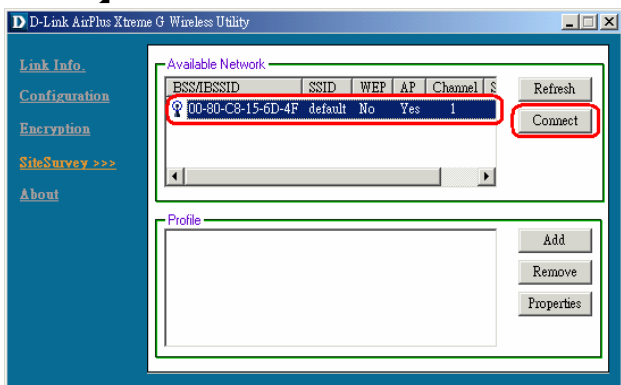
D-Link AirPlus Xtreme G Wireless Utility

Link Info.
Configuration
Encryption
SiteSurvey >>>
About

Available Network

| BSS/IBSSID | SSID | WEP | AP | Channel | S |
|---|---|---|---|---|---|
| 00-80-C8-15-6D-4F | default | No | Yes | 1 | |

Refresh
Connect

Profile

Add
Remove
Properties